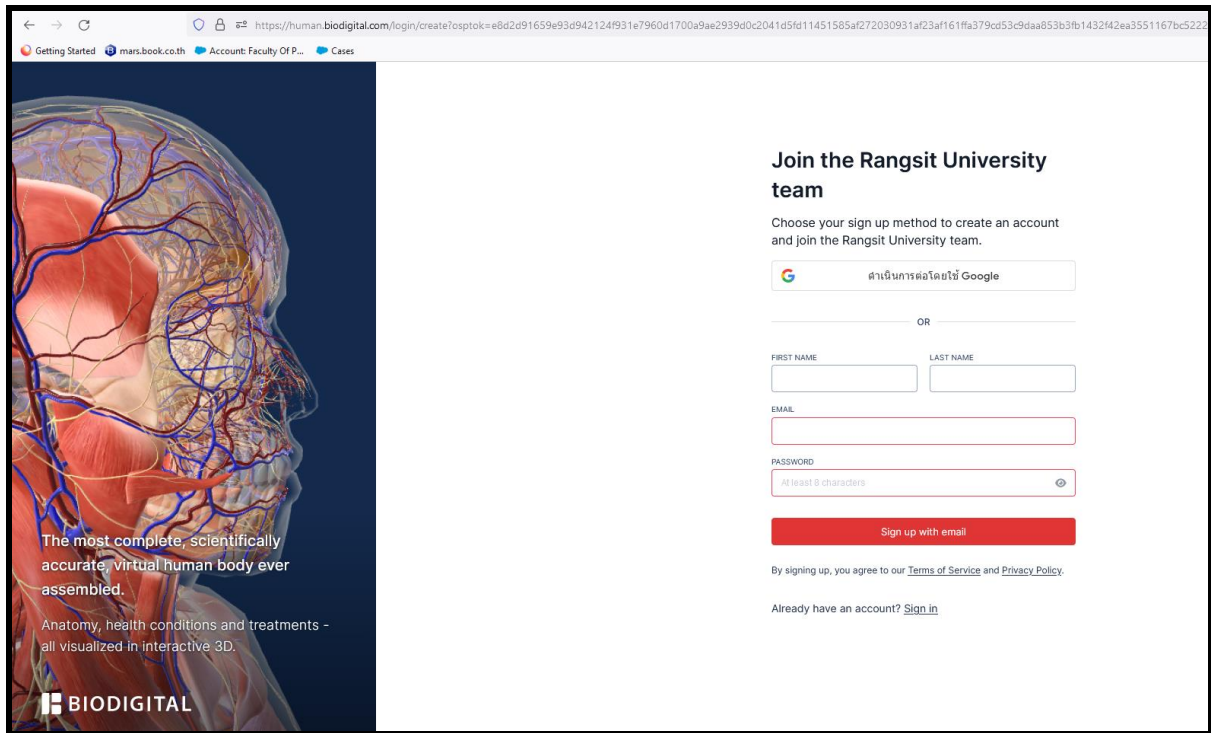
https://human.biodigital.com/login/create?osptok=e8d2d91659e93d942124f931e7960d1700a9ae2939d0c2041d5fd11451585af272030931af23af161ffa379cd53c9daa853b3fb1432f42ea3551167bc5222

Getting Started mars.book.co.th Account: Faculty Of P... Cases

The most complete, scientifically accurate, virtual human body ever assembled.

Anatomy, health conditions and treatments - all visualized in interactive 3D.

BIODIGITAL

Join the Rangsit University team

Choose your sign up method to create an account and join the Rangsit University team.

ดำเนินการต่อโดยใช้ Google

OR

FIRST NAME

LAST NAME

EMAIL

PASSWORD

At least 8 characters

Sign up with email

By signing up, you agree to our Terms of Service and Privacy Policy.

Already have an account? Sign in